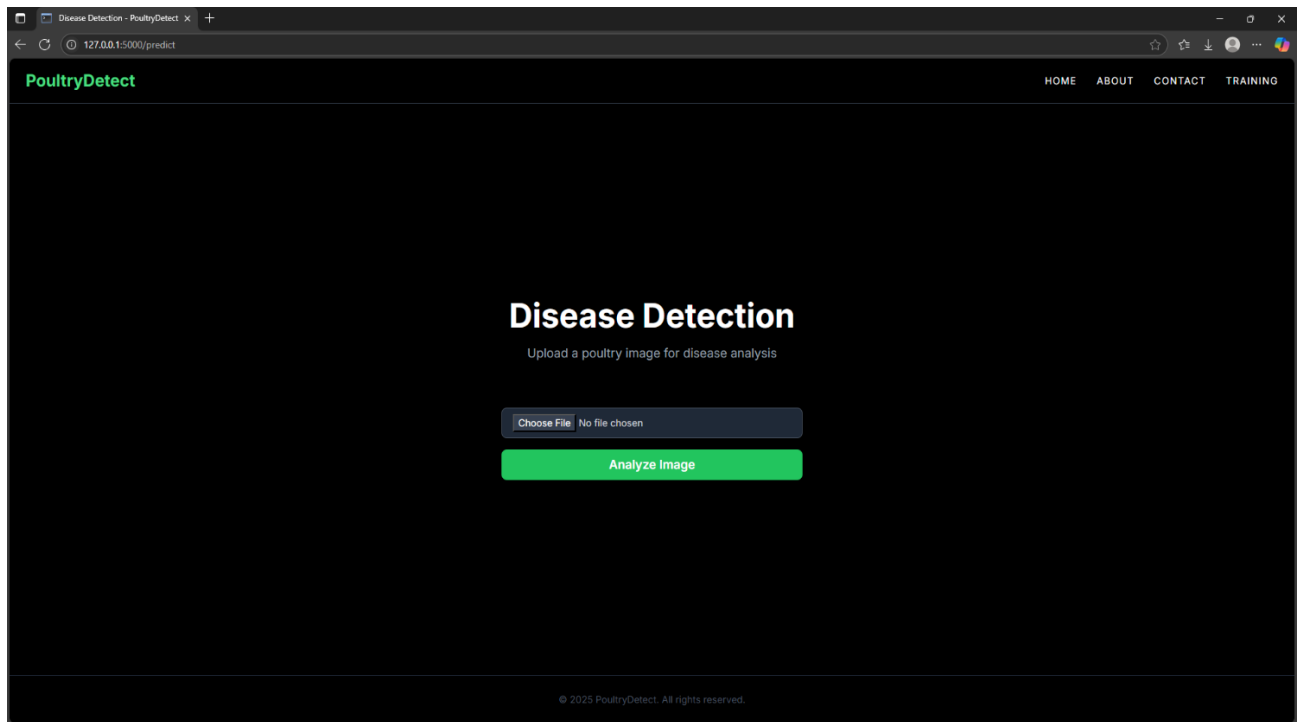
Disease Detection - PoultryDetect

127.0.0.1:5000/predict

PoultryDetect

HOME ABOUT CONTACT TRAINING

Disease Detection

Upload a poultry image for disease analysis

Choose File No file chosen

Analyze Image

© 2025 PoultryDetect. All rights reserved.